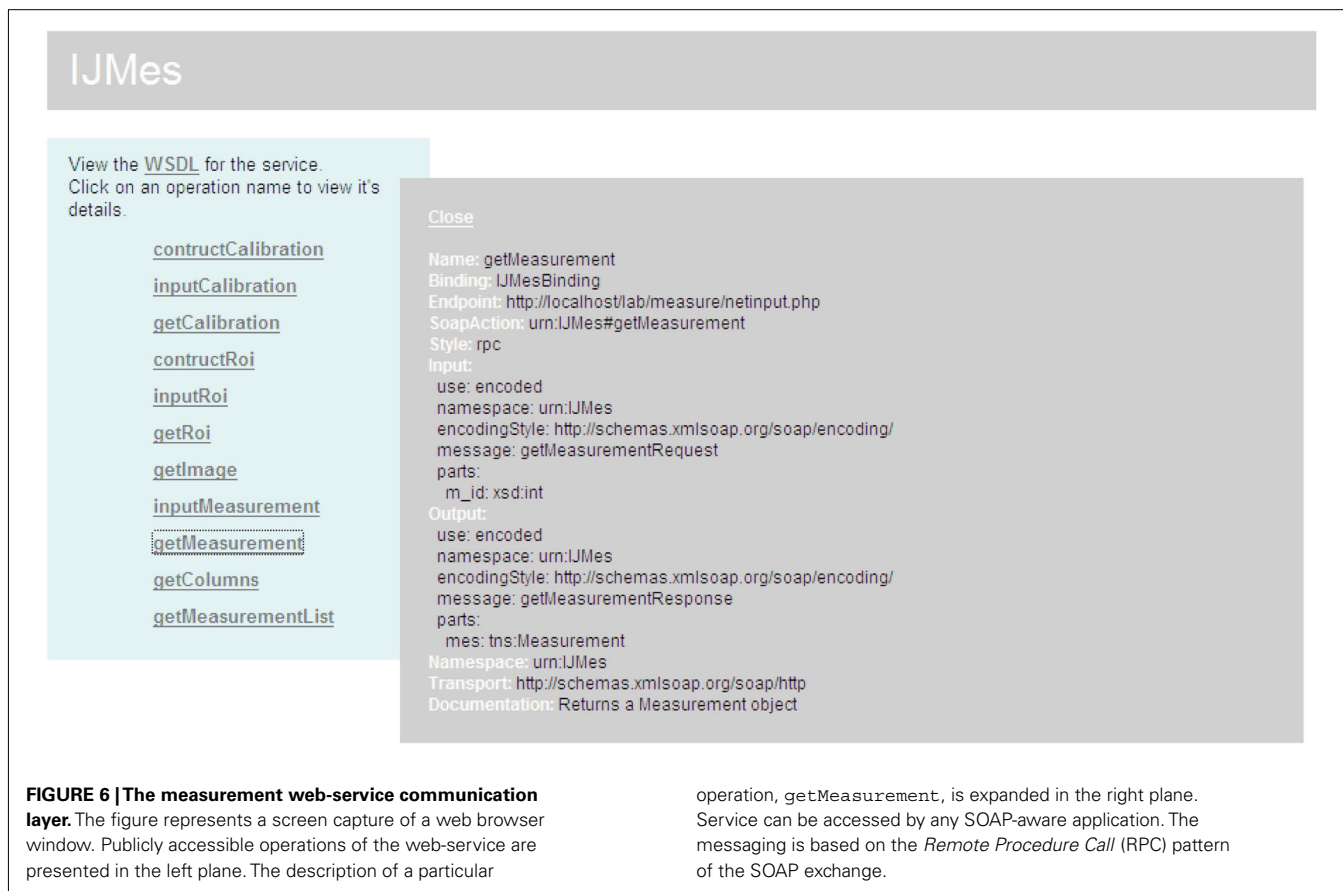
IJMes

View the WSDL for the service.
Click on an operation name to view it's details.

contructCalibration

inputCalibration

getCalibration

contructRoi

inputRoi

getRoi

getImage

inputMeasurement

getMeasurement

getColumns

getMeasurementList

Close

Name: getMeasurement
Binding: IJMesBinding
Endpoint: http://localhost/lab/measure/netinput.php
SoapAction: urn:IJMes#getMeasurement
Style: rpc
Input:
use: encoded
namespace: urn:IJMes
encodingStyle: http://schemas.xmlsoap.org/soap/encoding/
message: getMeasurementRequest
parts:
m_id: xsd:int
Output:
use: encoded
namespace: urn:IJMes
encodingStyle: http://schemas.xmlsoap.org/soap/encoding/
message: getMeasurementResponse
parts:
mes: tns:Measurement
Namespace: urn:IJMes
Transport: http://schemas.xmlsoap.org/soap/http
Documentation: Returns a Measurement object

**FIGURE 6 | The measurement web-service communication layer.** The figure represents a screen capture of a web browser window. Publicly accessible operations of the web-service are presented in the left plane. The description of a particular operation, getMeasurement, is expanded in the right plane. Service can be accessed by any SOAP-aware application. The messaging is based on the *Remote Procedure Call* (RPC) pattern of the SOAP exchange.